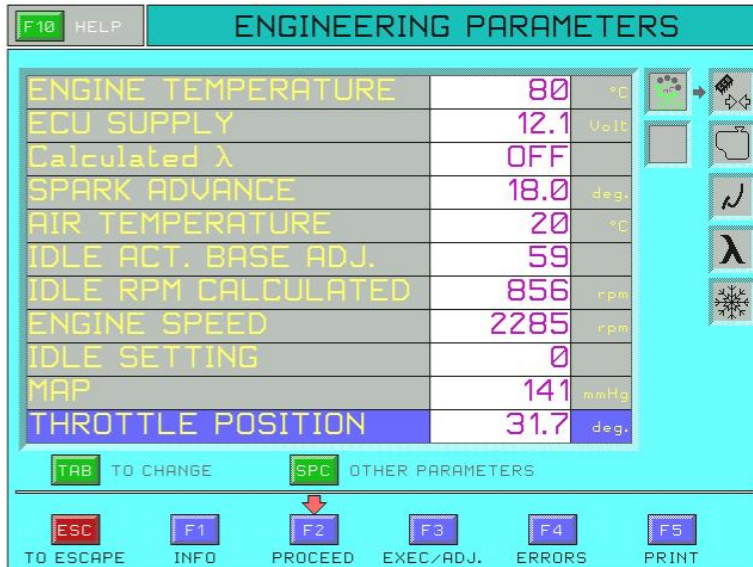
F10 HELP

ENGINEERING PARAMETERS

| | | |
|---|---|---|
| ENGINE TEMPERATURE | 80 | °C |
| ECU SUPPLY | 12.1 | Volt |
| Calculated λ | OFF | |
| SPARK ADVANCE | 18.0 | deg. |
| AIR TEMPERATURE | 20 | °C |
| IDLE ACT. BASE ADJ. | 59 | |
| IDLE RPM CALCULATED | 856 | rpm |
| ENGINE SPEED | 2285 | rpm |
| IDLE SETTING | 0 | |
| MAP | 141 | mmHg |
| THROTTLE POSITION | 31.7 | deg. |

λ

TAB TO CHANGE

SPC OTHER PARAMETERS

ESC TO ESCAPE

F1 INFO

F2 PROCEED

F3 EXEC/ADJ.

F4 ERRORS

F5 PRINT